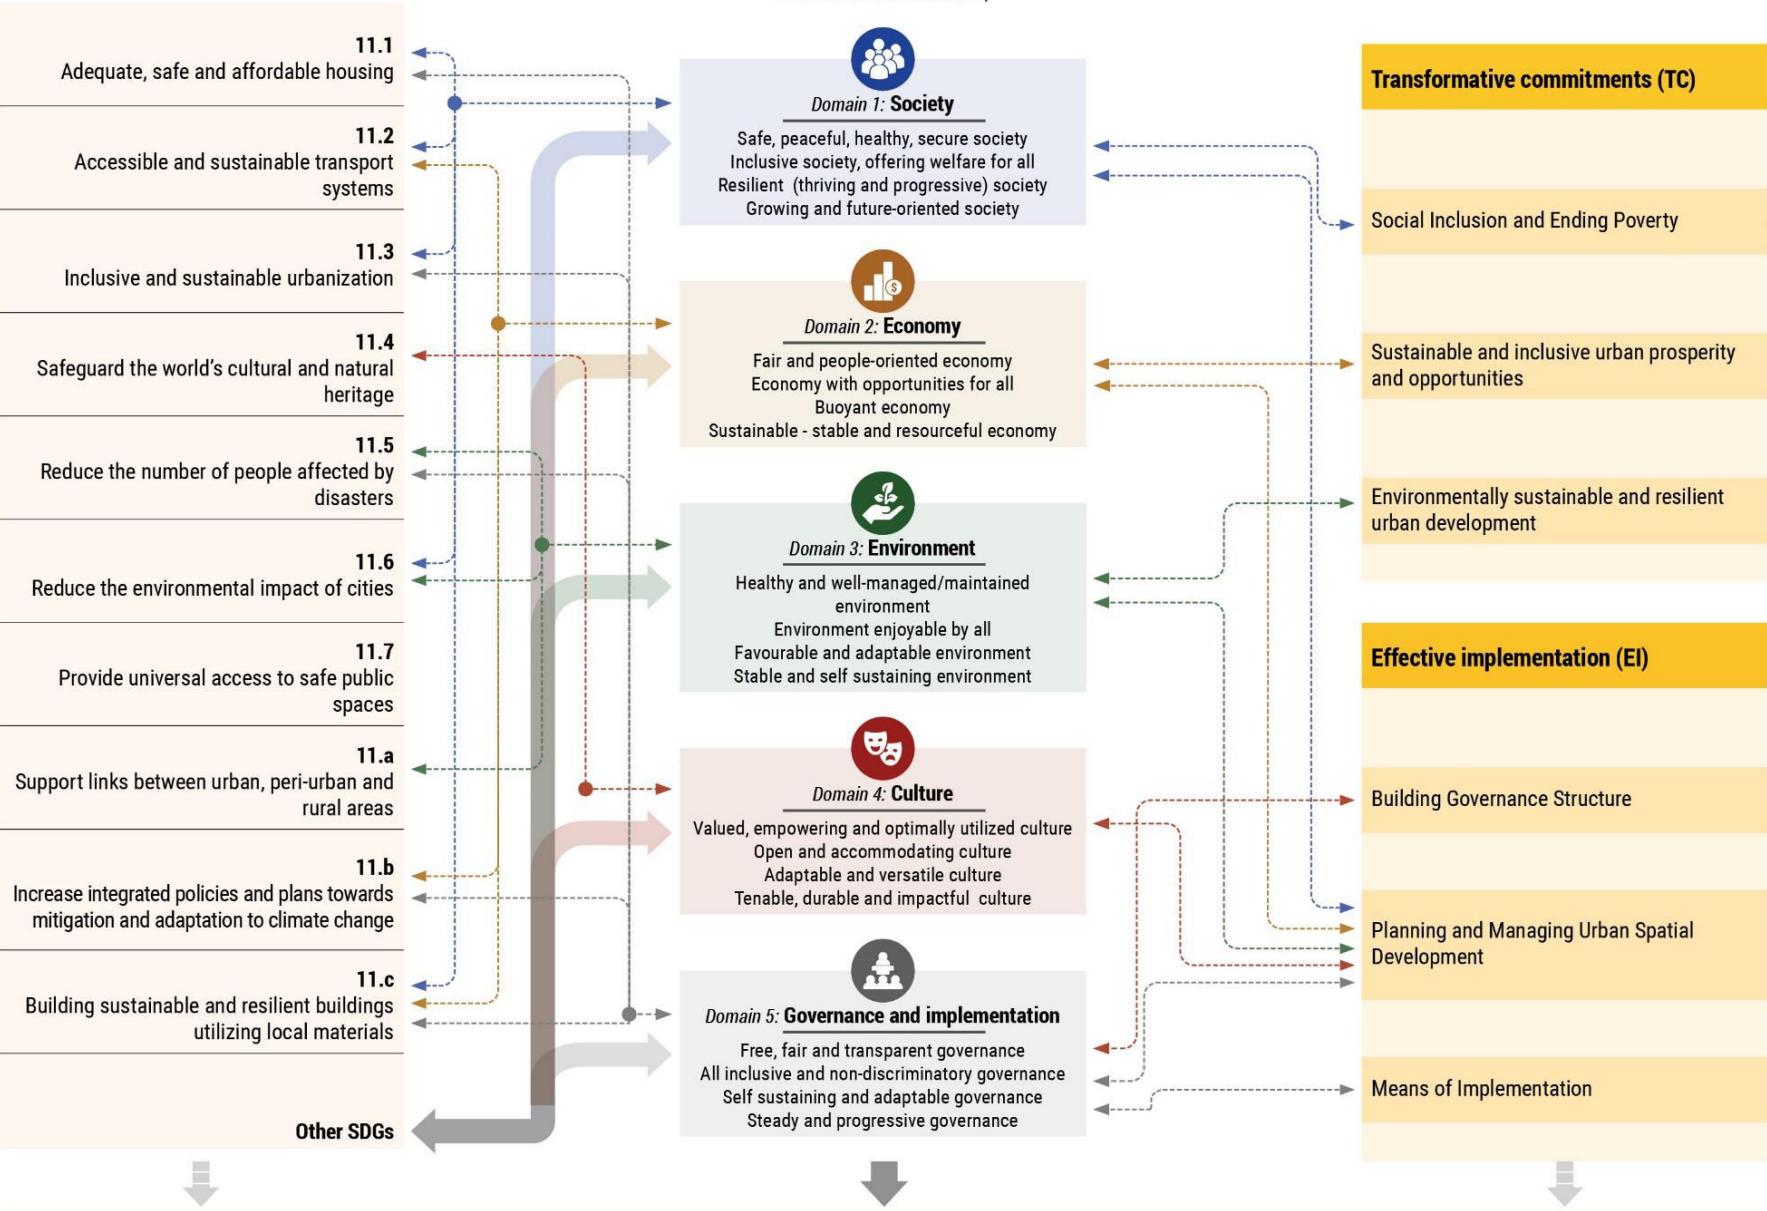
11.1
Adequate, safe and affordable housing

11.2
Accessible and sustainable transport systems

11.3
Inclusive and sustainable urbanization

11.4
Safeguard the world's cultural and natural heritage

11.5
Reduce the number of people affected by disasters

11.6
Reduce the environmental impact of cities

11.7
Provide universal access to safe public spaces

11.a
Support links between urban, peri-urban and rural areas

11.b
Increase integrated policies and plans towards mitigation and adaptation to climate change

11.c
Building sustainable and resilient buildings utilizing local materials

Other SDGs

Domain 1: Society
Safe, peaceful, healthy, secure society
Inclusive society, offering welfare for all
Resilient (thriving and progressive) society
Growing and future-oriented society

Domain 2: Economy
Fair and people-oriented economy
Economy with opportunities for all
Buoyant economy
Sustainable - stable and resourceful economy

Domain 3: Environment
Healthy and well-managed/maintained environment
Environment enjoyable by all
Favourable and adaptable environment
Stable and self sustaining environment

Domain 4: Culture
Valued, empowering and optimally utilized culture
Open and accommodating culture
Adaptable and versatile culture
Tenable, durable and impactful culture

Domain 5: Governance and implementation
Free, fair and transparent governance
All inclusive and non-discriminatory governance
Self sustaining and adaptable governance
Steady and progressive governance

Transformative commitments (TC)

Social Inclusion and Ending Poverty

Sustainable and inclusive urban prosperity and opportunities

Environmentally sustainable and resilient urban development

Effective implementation (EI)

Building Governance Structure

Planning and Managing Urban Spatial Development

Means of Implementation